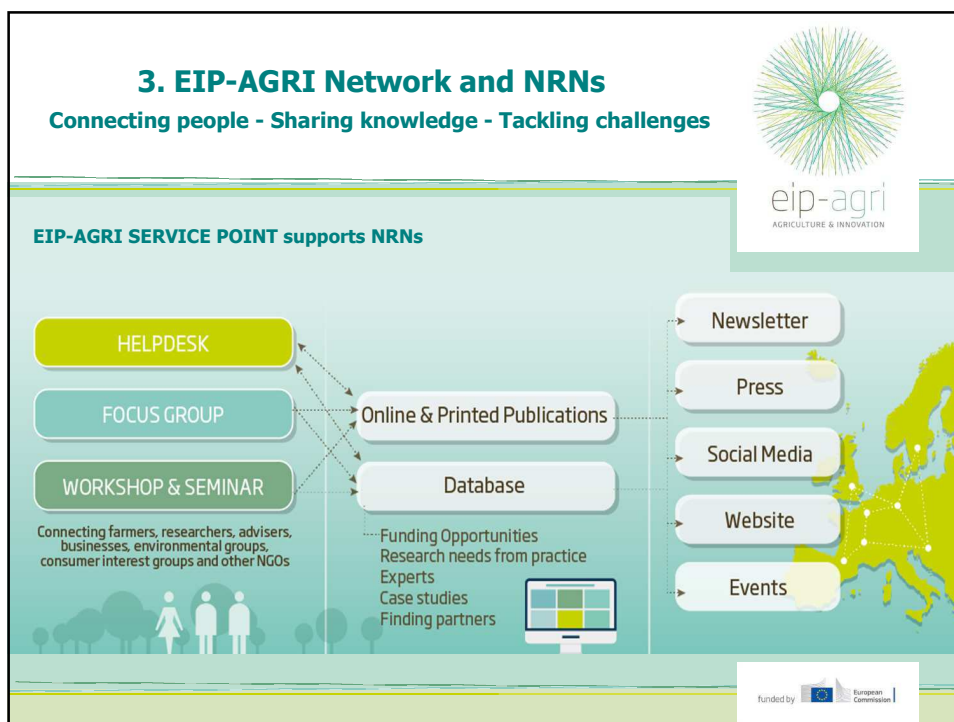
3. EIP-AGRI Network and NRNs

Connecting people - Sharing knowledge - Tackling challenges

eip-agri
AGRICULTURE & INNOVATION

EIP-AGRI SERVICE POINT supports NRNs

HELPDESK

FOCUS GROUP

WORKSHOP & SEMINAR

Connecting farmers, researchers, advisers, businesses, environmental groups, consumer interest groups and other NGOs

Online & Printed Publications

Database

Funding Opportunities
Research needs from practice
Experts
Case studies
Finding partners

Newsletter

Press

Social Media

Website

Events

funded by European Commission